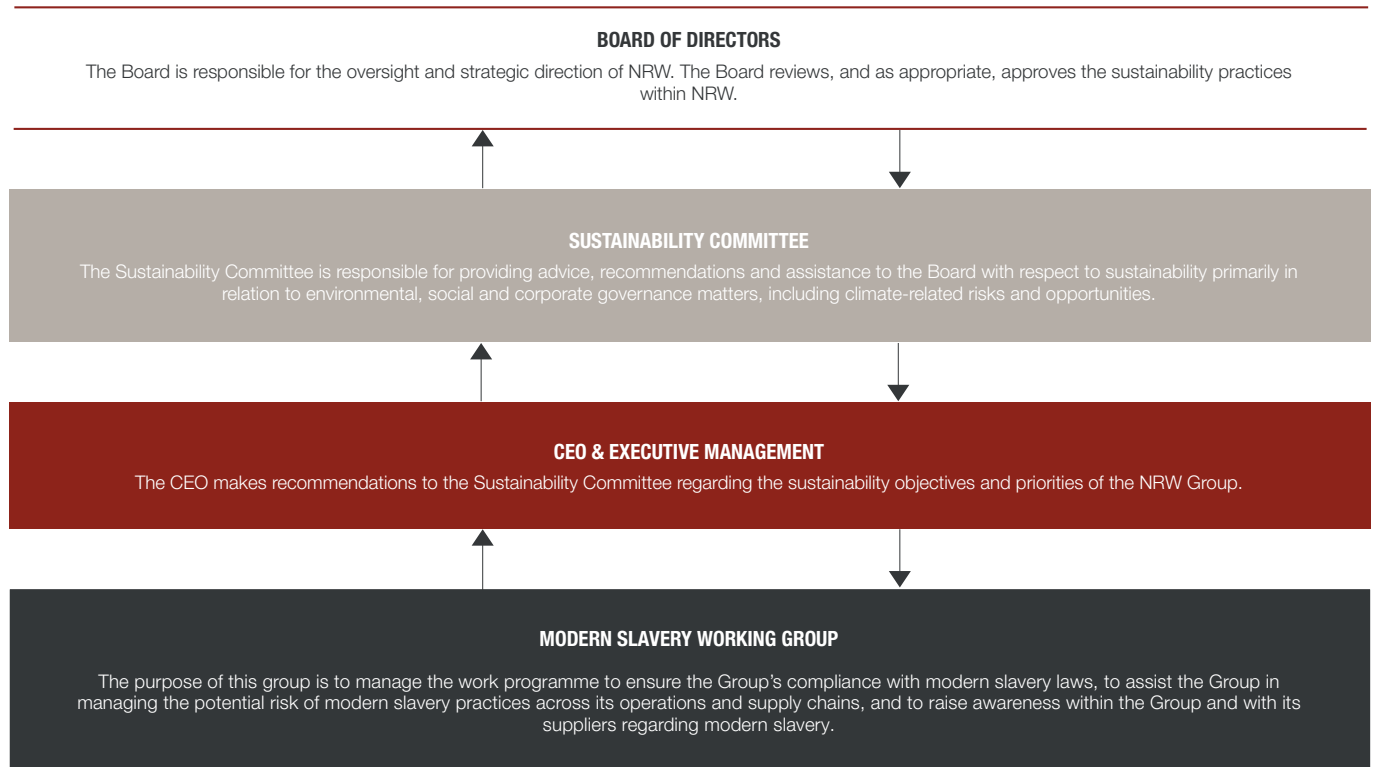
BOARD OF DIRECTORS

The Board is responsible for the oversight and strategic direction of NRW. The Board reviews, and as appropriate, approves the sustainability practices within NRW.

SUSTAINABILITY COMMITTEE

The Sustainability Committee is responsible for providing advice, recommendations and assistance to the Board with respect to sustainability primarily in relation to environmental, social and corporate governance matters, including climate-related risks and opportunities.

CEO & EXECUTIVE MANAGEMENT

The CEO makes recommendations to the Sustainability Committee regarding the sustainability objectives and priorities of the NRW Group.

MODERN SLAVERY WORKING GROUP

The purpose of this group is to manage the work programme to ensure the Group's compliance with modern slavery laws, to assist the Group in managing the potential risk of modern slavery practices across its operations and supply chains, and to raise awareness within the Group and with its suppliers regarding modern slavery.